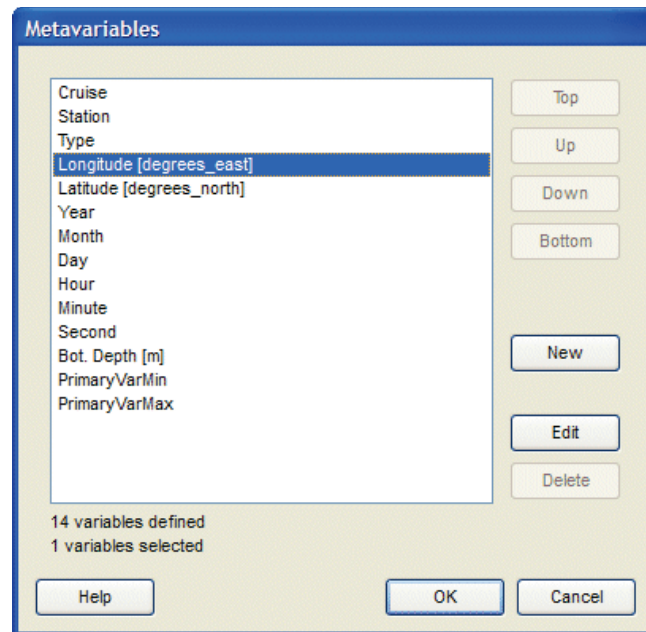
Metavariables

Cruise
Station
Type
Longitude [degrees_east]
Latitude [degrees_north]
Year
Month
Day
Hour
Minute
Second
Bot. Depth [m]
PrimaryVarMin
PrimaryVarMax

Top
Up
Down
Bottom

New

Edit
Delete

14 variables defined
1 variables selected

Help
OK
Cancel